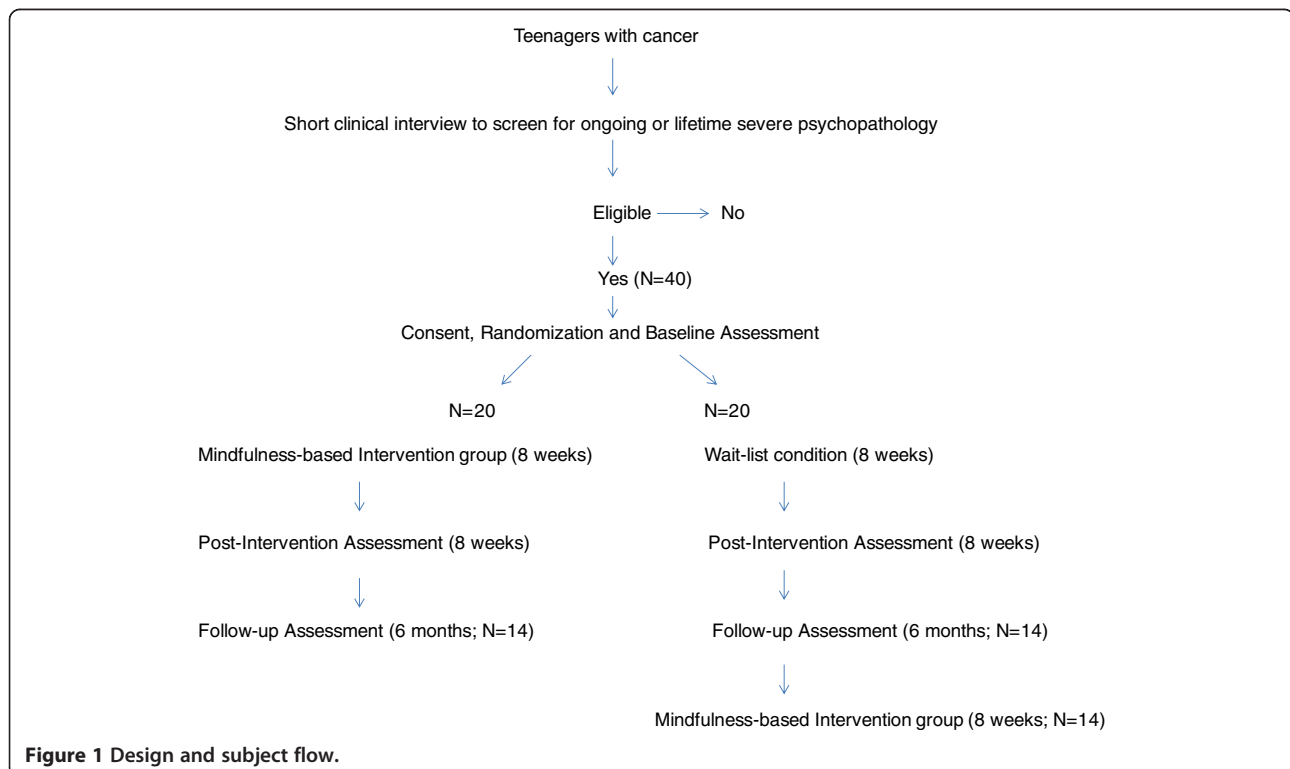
Teenagers with cancer

Short clinical interview to screen for ongoing or lifetime severe psychopathology

Eligible No

Yes (N=40)

Consent, Randomization and Baseline Assessment

N=20

Mindfulness-based Intervention group (8 weeks)

Post-Intervention Assessment (8 weeks)

Follow-up Assessment (6 months; N=14)

N=20

Wait-list condition (8 weeks)

Post-Intervention Assessment (8 weeks)

Follow-up Assessment (6 months; N=14)

Mindfulness-based Intervention group (8 weeks; N=14)

Figure 1 Design and subject flow.